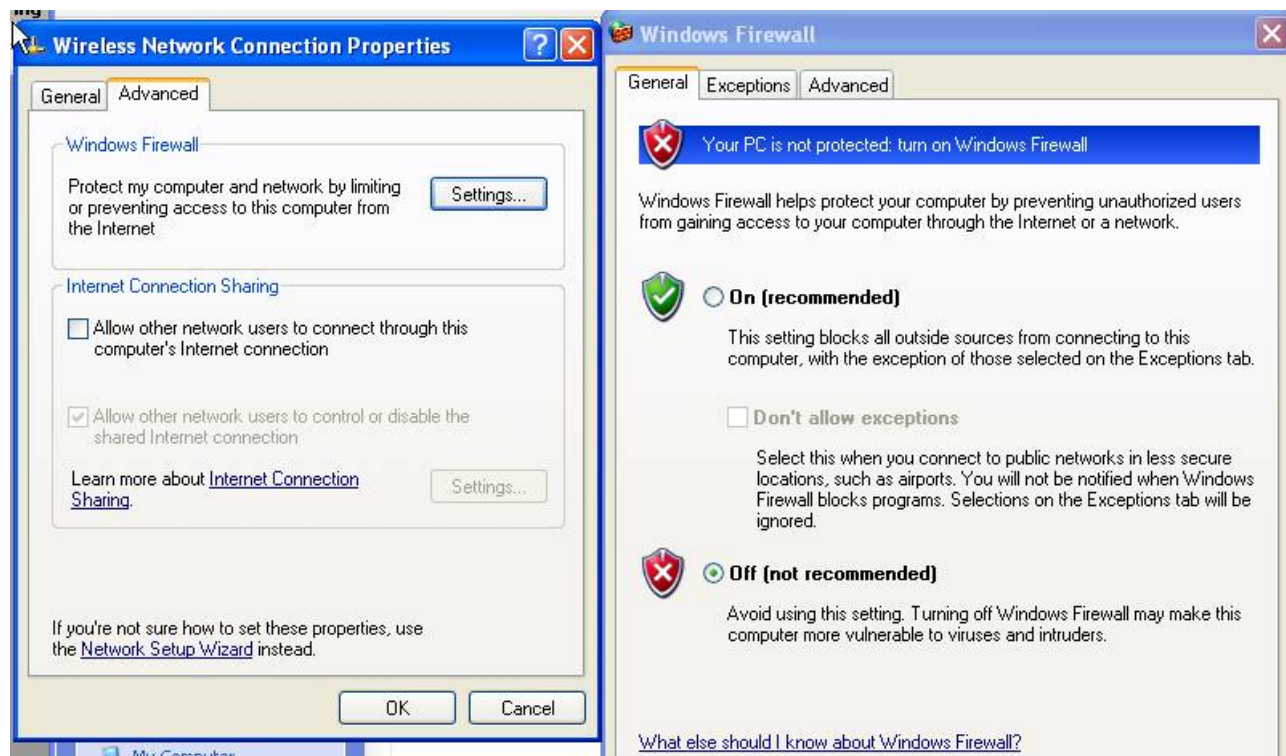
ing

Wireless Network Connection Properties

General | Advanced

Windows Firewall

Protect my computer and network by limiting or preventing access to this computer from the Internet

Settings...

Internet Connection Sharing

Allow other network users to connect through this computer's Internet connection

Allow other network users to control or disable the shared Internet connection

Learn more about Internet Connection Sharing.

Settings...

If you're not sure how to set these properties, use the Network Setup Wizard instead.

OK | Cancel

My Computer

Windows Firewall

General | Exceptions | Advanced

Your PC is not protected: turn on Windows Firewall

Windows Firewall helps protect your computer by preventing unauthorized users from gaining access to your computer through the Internet or a network.

On (recommended)

This setting blocks all outside sources from connecting to this computer, with the exception of those selected on the Exceptions tab.

Don't allow exceptions

Select this when you connect to public networks in less secure locations, such as airports. You will not be notified when Windows Firewall blocks programs. Selections on the Exceptions tab will be ignored.

Off (not recommended)

Avoid using this setting. Turning off Windows Firewall may make this computer more vulnerable to viruses and intruders.

What else should I know about Windows Firewall?